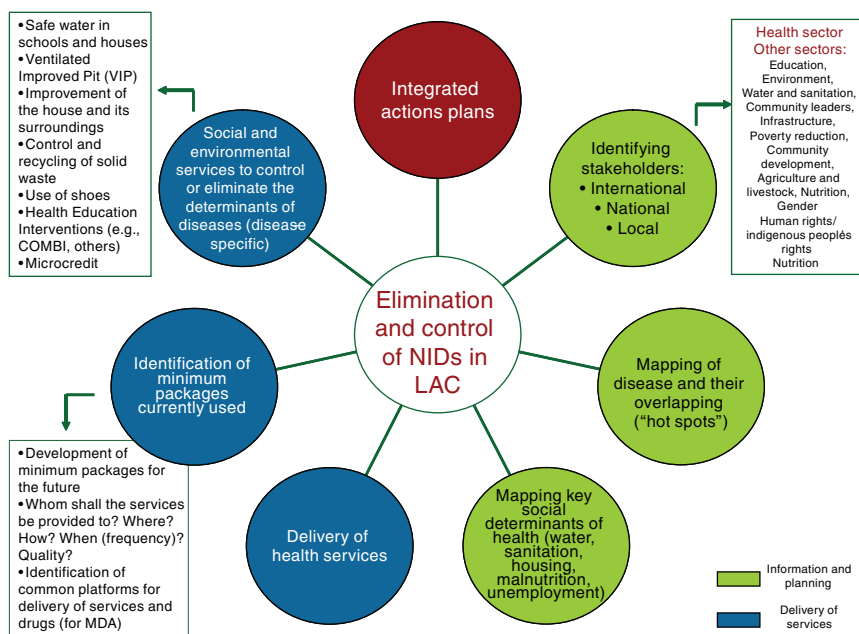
•Safe water in schools and houses
•Ventilated Improved Pit (VIP)
•Improvement of the house and its surroundings
•Control and recycling of solid waste
•Use of shoes
•Health Education Interventions (e.g., COMBI, others)
•Microcredit

Integrated actions plans

Health sector
Other sectors:
Education, Environment, Water and sanitation, Community leaders, Infrastructure, Poverty reduction, Community development, Agriculture and livestock, Nutrition, Gender
Human rights/ indigenous peoplés rights
Nutrition

Social and environmental services to control or eliminate the determinants of diseases (disease specific)

Identifying stakeholders:
• International
• National
• Local

Elimination and control of NIDs in LAC

Identification of minimum packages currently used

Mapping of disease and their overlapping ("hot spots")

•Development of minimum packages for the future
•Whom shall the services be provided to? Where? How? When (frequency)? Quality?
•Identification of common platforms for delivery of services and drugs (for MDA)

Delivery of health services

Mapping key social determinants of health (water, sanitation, housing, malnutrition, unemployment)

Information and planning

Delivery of services